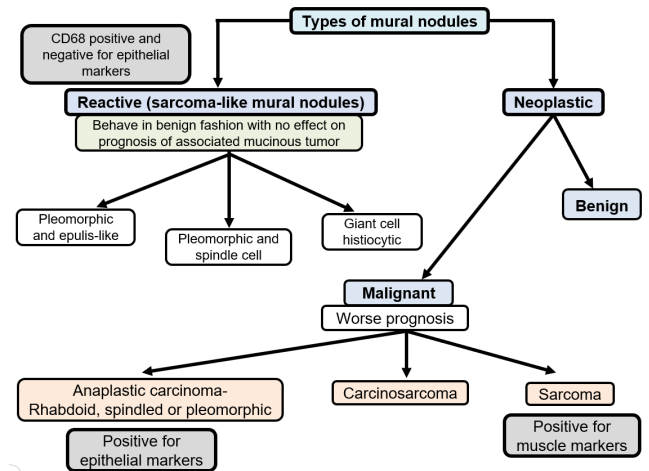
Types of mural nodules

CD68 positive and negative for epithelial markers

Reactive (sarcoma-like mural nodules)

Behave in benign fashion with no effect on prognosis of associated mucinous tumor

Neoplastic

Pleomorphic and epulis-like

Pleomorphic and spindle cell

Giant cell histiocytic

Benign

Malignant

Worse prognosis

Anaplastic carcinoma-Rhabdoid, spindled or pleomorphic

Positive for epithelial markers

Carcinosarcoma

Sarcoma

Positive for muscle markers